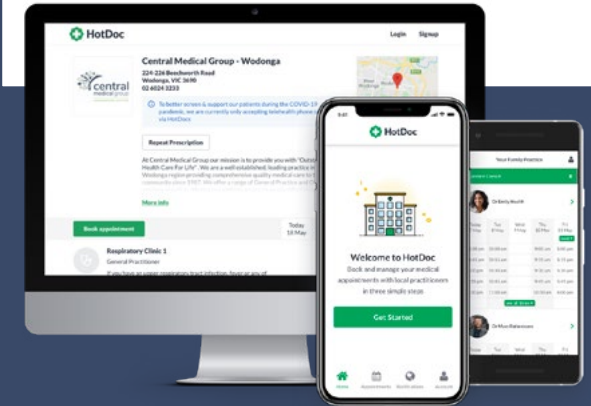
HotDoc

Login Signup

central medical group

Central Medical Group - Wodonga

224-226 Beechworth Road
Wodonga, VIC 3690
02 6024 3233

To better screen & support our patients during the COVID-19 pandemic, we are currently only accepting telehealth phone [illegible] via HotDocs

Repeat Prescription

At Central Medical Group our mission is to provide you with "Outst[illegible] Health Care For Life". We are a well established, leading practice in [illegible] Wodonga region providing comprehensive quality medical care to t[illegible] communities since 1987. We offer a range of General Practice and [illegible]

More info

Book appointment

Today
13 May

Respiratory Clinic 1
General Practitioner

If you have an upper respiratory tract infection, fever or any of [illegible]

9:41

HotDoc

Welcome to HotDoc

Book and manage your medical appointments with local practitioners in three simple steps

Get Started

Home Appointments Notifications Account

Your Family Practice

Dr Emily Health

Dr Max Robertson